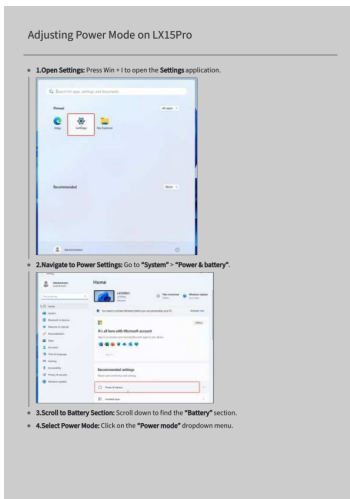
Adjusting Power Mode on LX15Pro

• 1.Open Settings: Press Win + I to open the Settings application.

Pinned
All apps
Settings
File Explorer
Recommended
More

• 2.Navigate to Power Settings: Go to "System" > "Power & battery".

Home
Recommended settings
Power & battery

• 3.Scroll to Battery Section: Scroll down to find the "Battery" section.

• 4.Select Power Mode: Click on the "Power mode" dropdown menu.